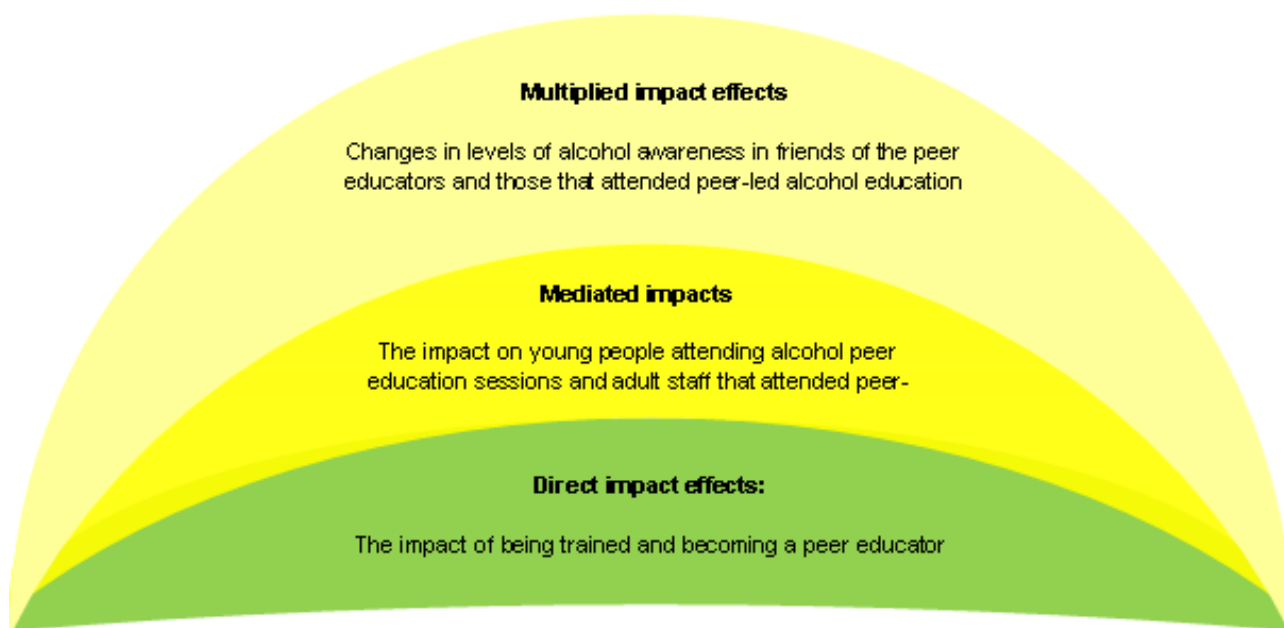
Multiplied impact effects

Changes in levels of alcohol awareness in friends of the peer educators and those that attended peer-led alcohol education

Mediated impacts

The impact on young people attending alcohol peer education sessions and adult staff that attended peer-

Direct impact effects:

The impact of being trained and becoming a peer educator